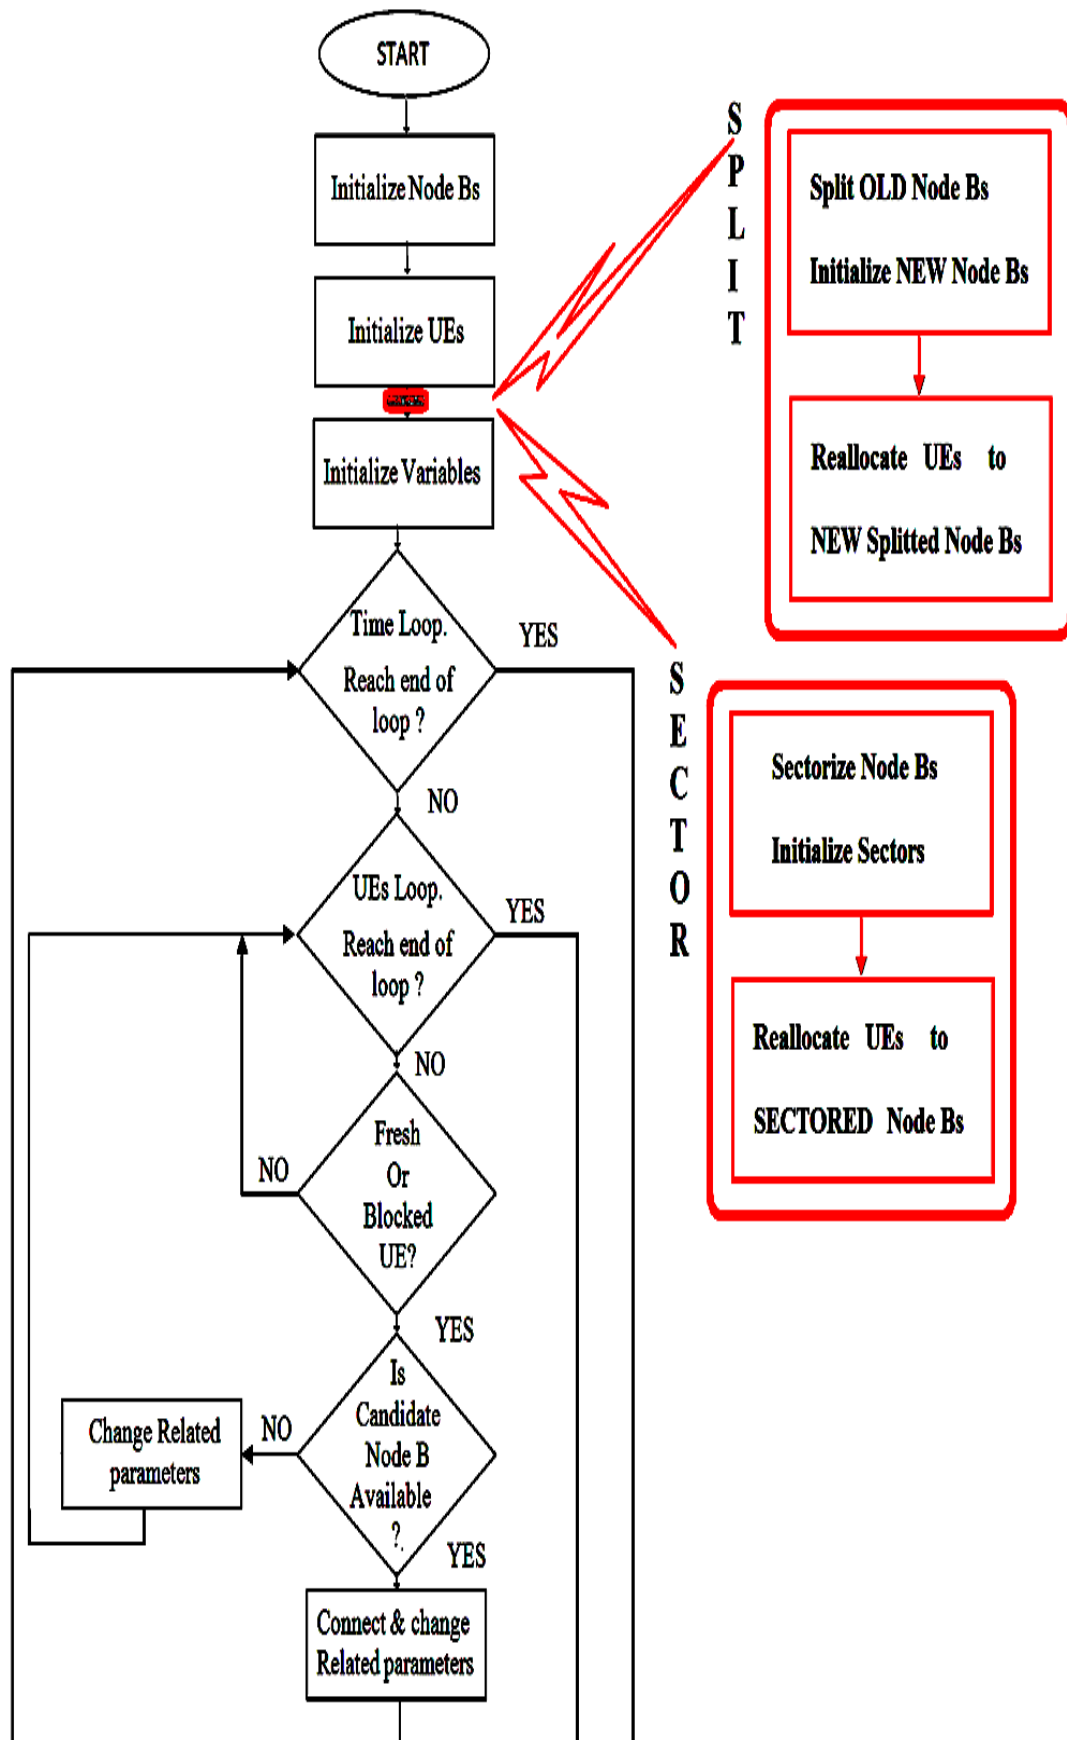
START

Initialize Node Bs

Initialize UEs

Initialize Variables

Time Loop. Reach end of loop ?

YES

NO

UEs Loop. Reach end of loop ?

YES

NO

Fresh Or Blocked UE?

NO

YES

Is Candidate Node B Available ?

NO

Change Related parameters

YES

Connect & change Related parameters

SPLIT

Split OLD Node Bs

Initialize NEW Node Bs

Reallocate UEs to NEW Splitted Node Bs

SECTOR

Sectorize Node Bs

Initialize Sectors

Reallocate UEs to SECTORED Node Bs